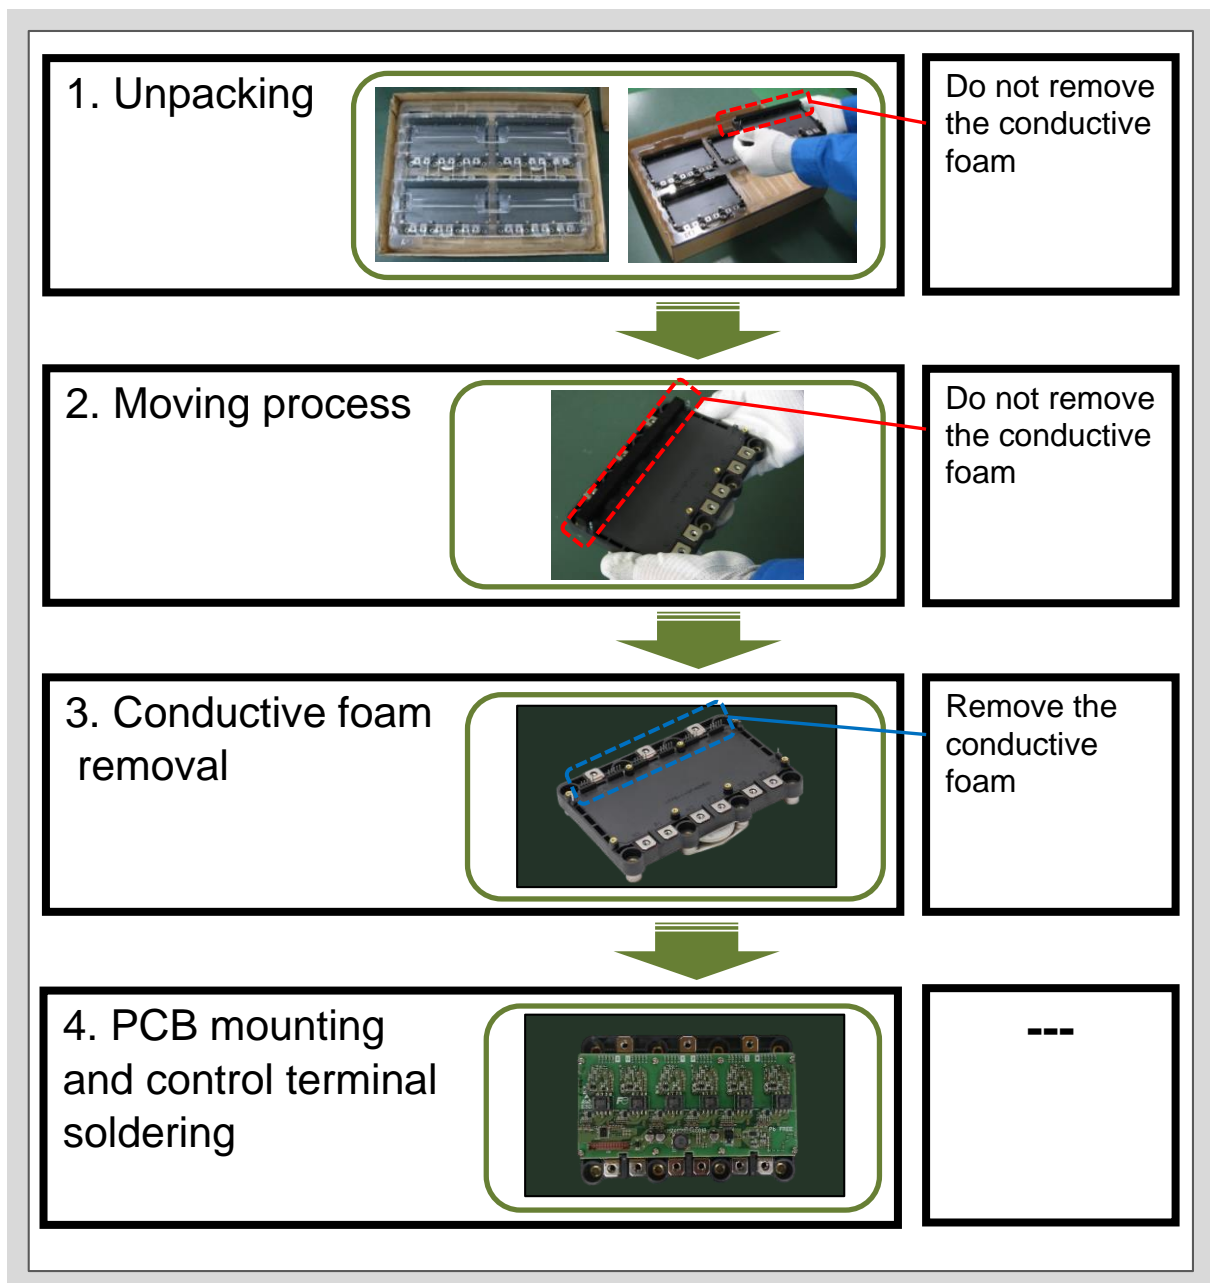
1. Unpacking

Do not remove the conductive foam

2. Moving process

Do not remove the conductive foam

3. Conductive foam removal

Remove the conductive foam

4. PCB mounting and control terminal soldering

---